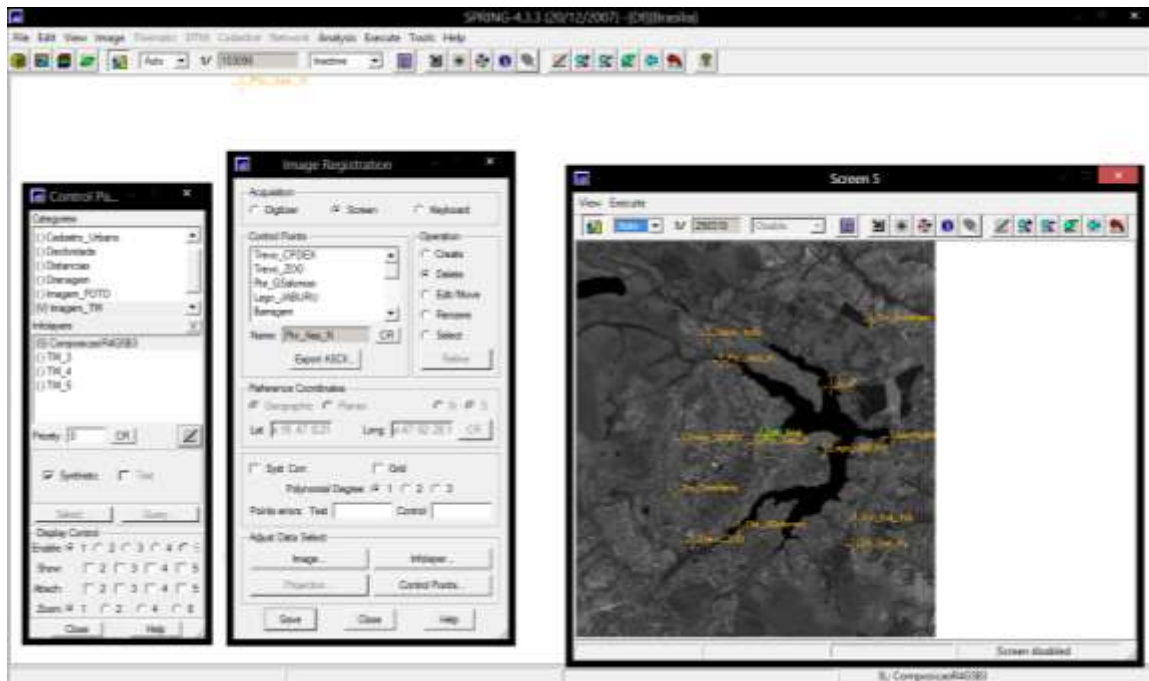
SPRING-4.3.3 (20/12/2007) - [DB]Brasilia]

File Edit View Image Thematic DTM Cadastral Network Analysis Execute Tools Help

Auto 1/ 103090 Inactive

Control Pa...

Categories
[ ] Cadastro_Urbano
[ ] Declividade
[ ] Distancias
[ ] Drenagem
[ ] Imagem_FOTO
[V] Imagem_TM

Infolayers
[S] ComposicaoR4G5B3
[ ] TM_3
[ ] TM_4
[ ] TM_5

Priority: 0 OK

Synthetic Text

Select... Query...

Display Control
Enable: 1 2 3 4 5
Show: 1 2 3 4 5
Attach: 1 2 3 4 5
Zoom: 1 2 4 8

Close Help

Image Registration

Acquisition
Digitizer Screen Keyboard

Control Points
Trevo_CPDEX
Trevo_ZOO
Pte_GSalomao
Lago_JABURU
Barragem

Name: Pte_Nas_N OK

Export ASCII...

Operation
Create
Delete
Edit/Move
Rename
Select

Reference Coordinates
Geographic Planas

Lat: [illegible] Long: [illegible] OK

Syst. Corr. Grid
Polynomial Degree: 1 2 3
Points errors: Test Control

Adjust Data Select
Image... Infolayer...
Projection... Control Points...

Save Close Help

Screen 5

View Execute

Auto 1/ 250230 Disable

Screen disabled

IL: ComposicaoR4G5B3